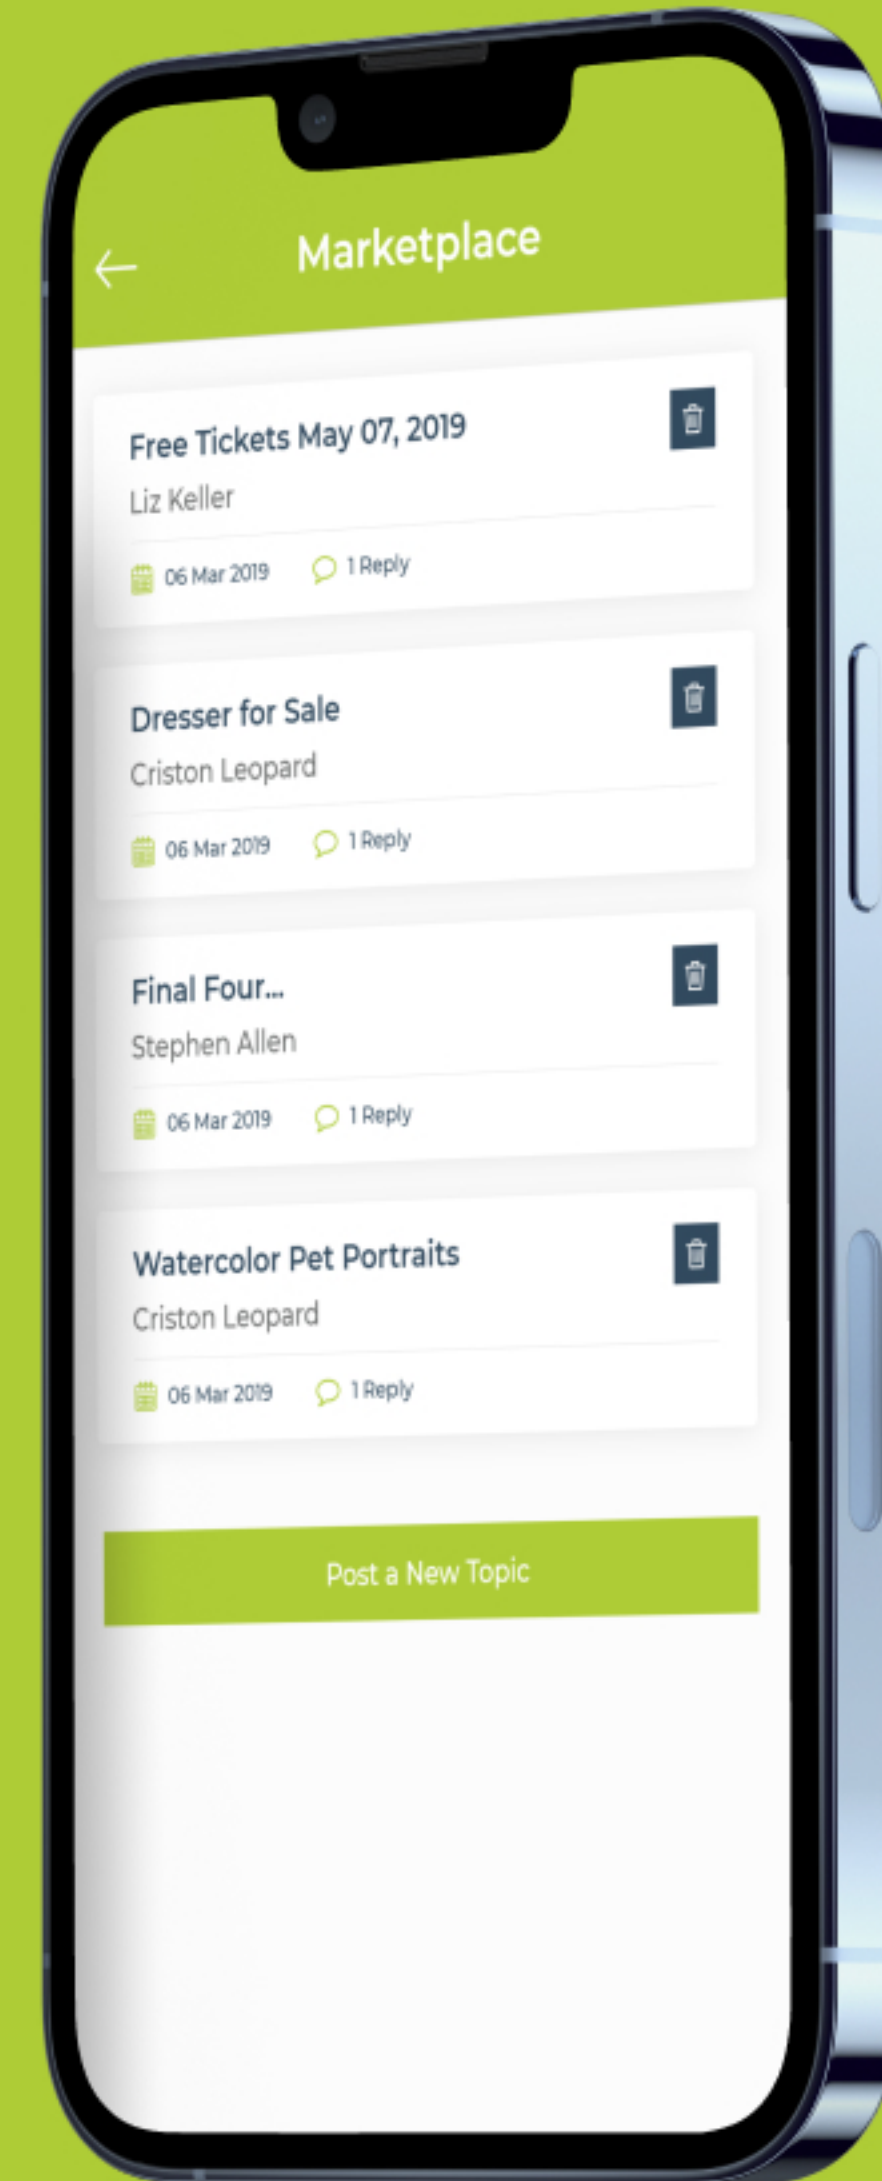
←

Marketplace

Free Tickets May 07, 2019
Liz Keller
06 Mar 2019 1 Reply

Dresser for Sale
Criston Leopard
06 Mar 2019 1 Reply

Final Four...
Stephen Allen
06 Mar 2019 1 Reply

Watercolor Pet Portraits
Criston Leopard
06 Mar 2019 1 Reply

Post a New Topic